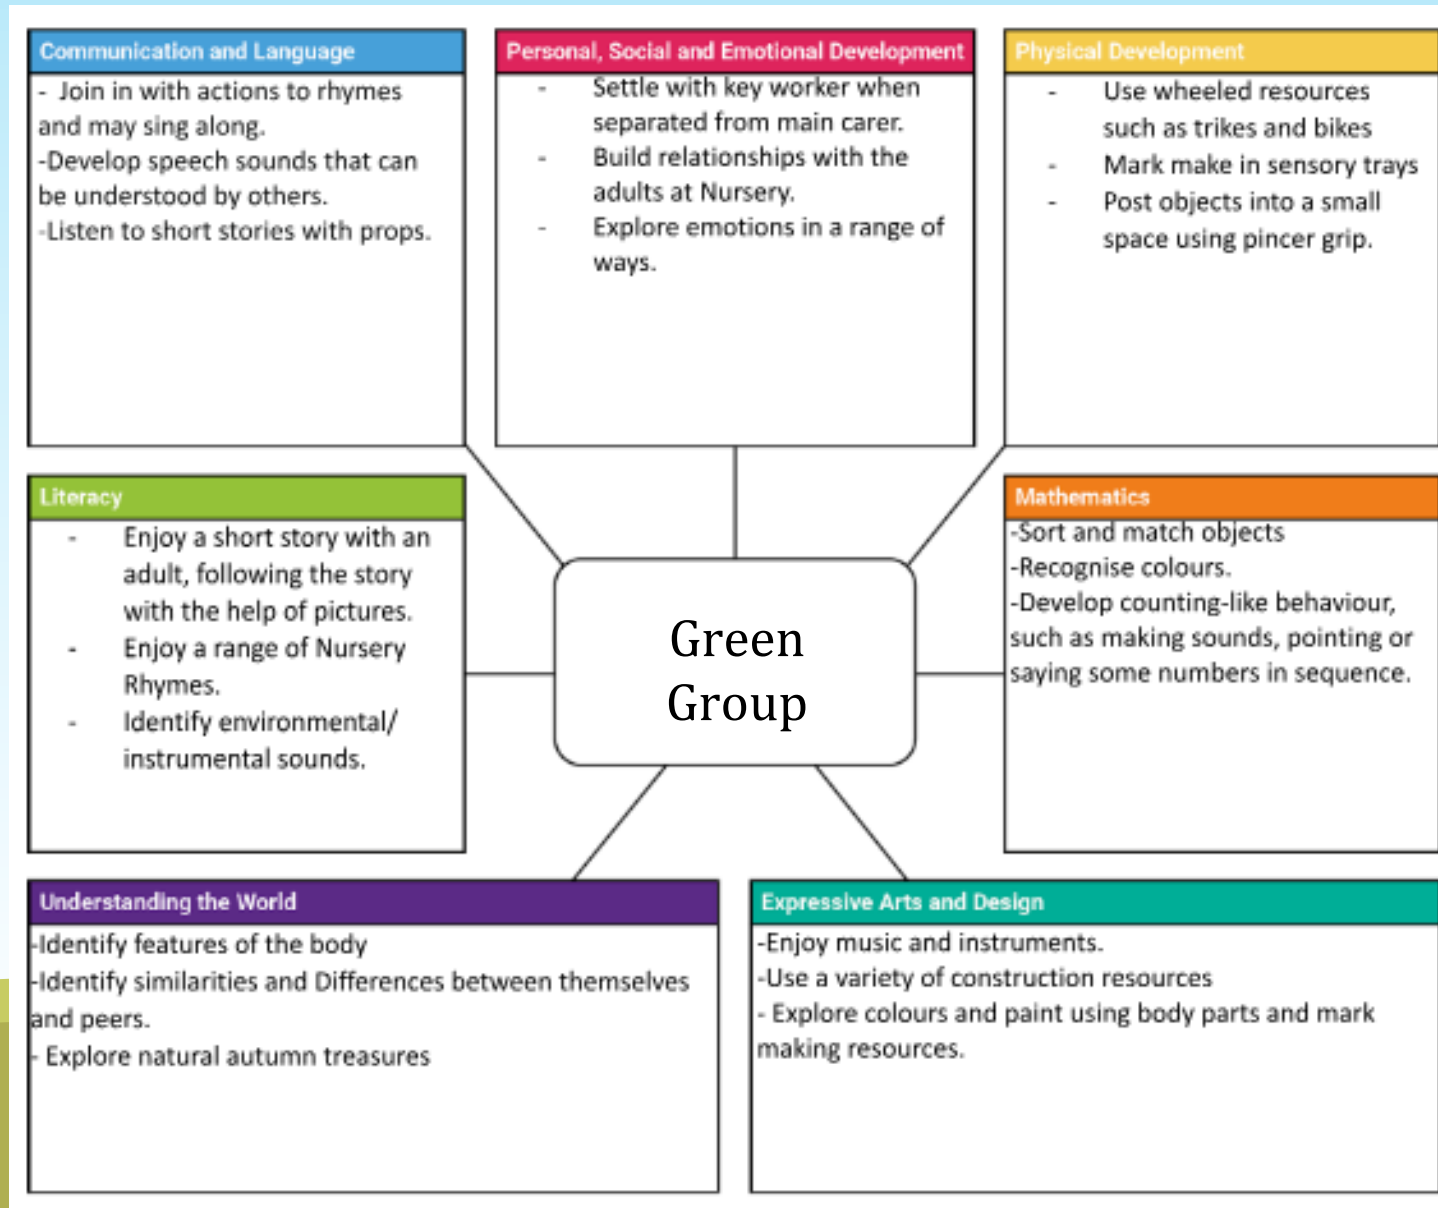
Communication and Language

- Join in with actions to rhymes and may sing along.
-Develop speech sounds that can be understood by others.
-Listen to short stories with props.

Personal, Social and Emotional Development

- Settle with key worker when separated from main carer.
- Build relationships with the adults at Nursery.
- Explore emotions in a range of ways.

Physical Development

- Use wheeled resources such as trikes and bikes
- Mark make in sensory trays
- Post objects into a small space using pincer grip.

Literacy

- Enjoy a short story with an adult, following the story with the help of pictures.
- Enjoy a range of Nursery Rhymes.
- Identify environmental/ instrumental sounds.

Green Group

Mathematics

-Sort and match objects
-Recognise colours.
-Develop counting-like behaviour, such as making sounds, pointing or saying some numbers in sequence.

Understanding the World

-Identify features of the body
-Identify similarities and Differences between themselves and peers.
- Explore natural autumn treasures

Expressive Arts and Design

-Enjoy music and instruments.
-Use a variety of construction resources
- Explore colours and paint using body parts and mark making resources.